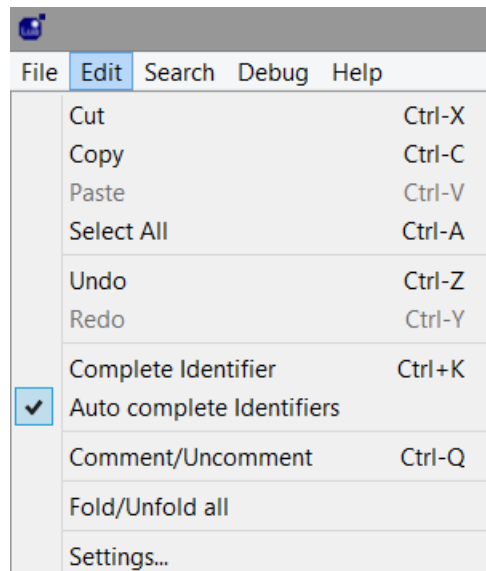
File Edit Search Debug Help

| | |
|---|---|
| Cut | Ctrl-X |
| Copy | Ctrl-C |
| Paste | Ctrl-V |
| Select All | Ctrl-A |
| Undo | Ctrl-Z |
| Redo | Ctrl-Y |
| Complete Identifier | Ctrl+K |
| ✔ Auto complete Identifiers | |
| Comment/Uncomment | Ctrl-Q |
| Fold/Unfold all | |
| Settings... | |